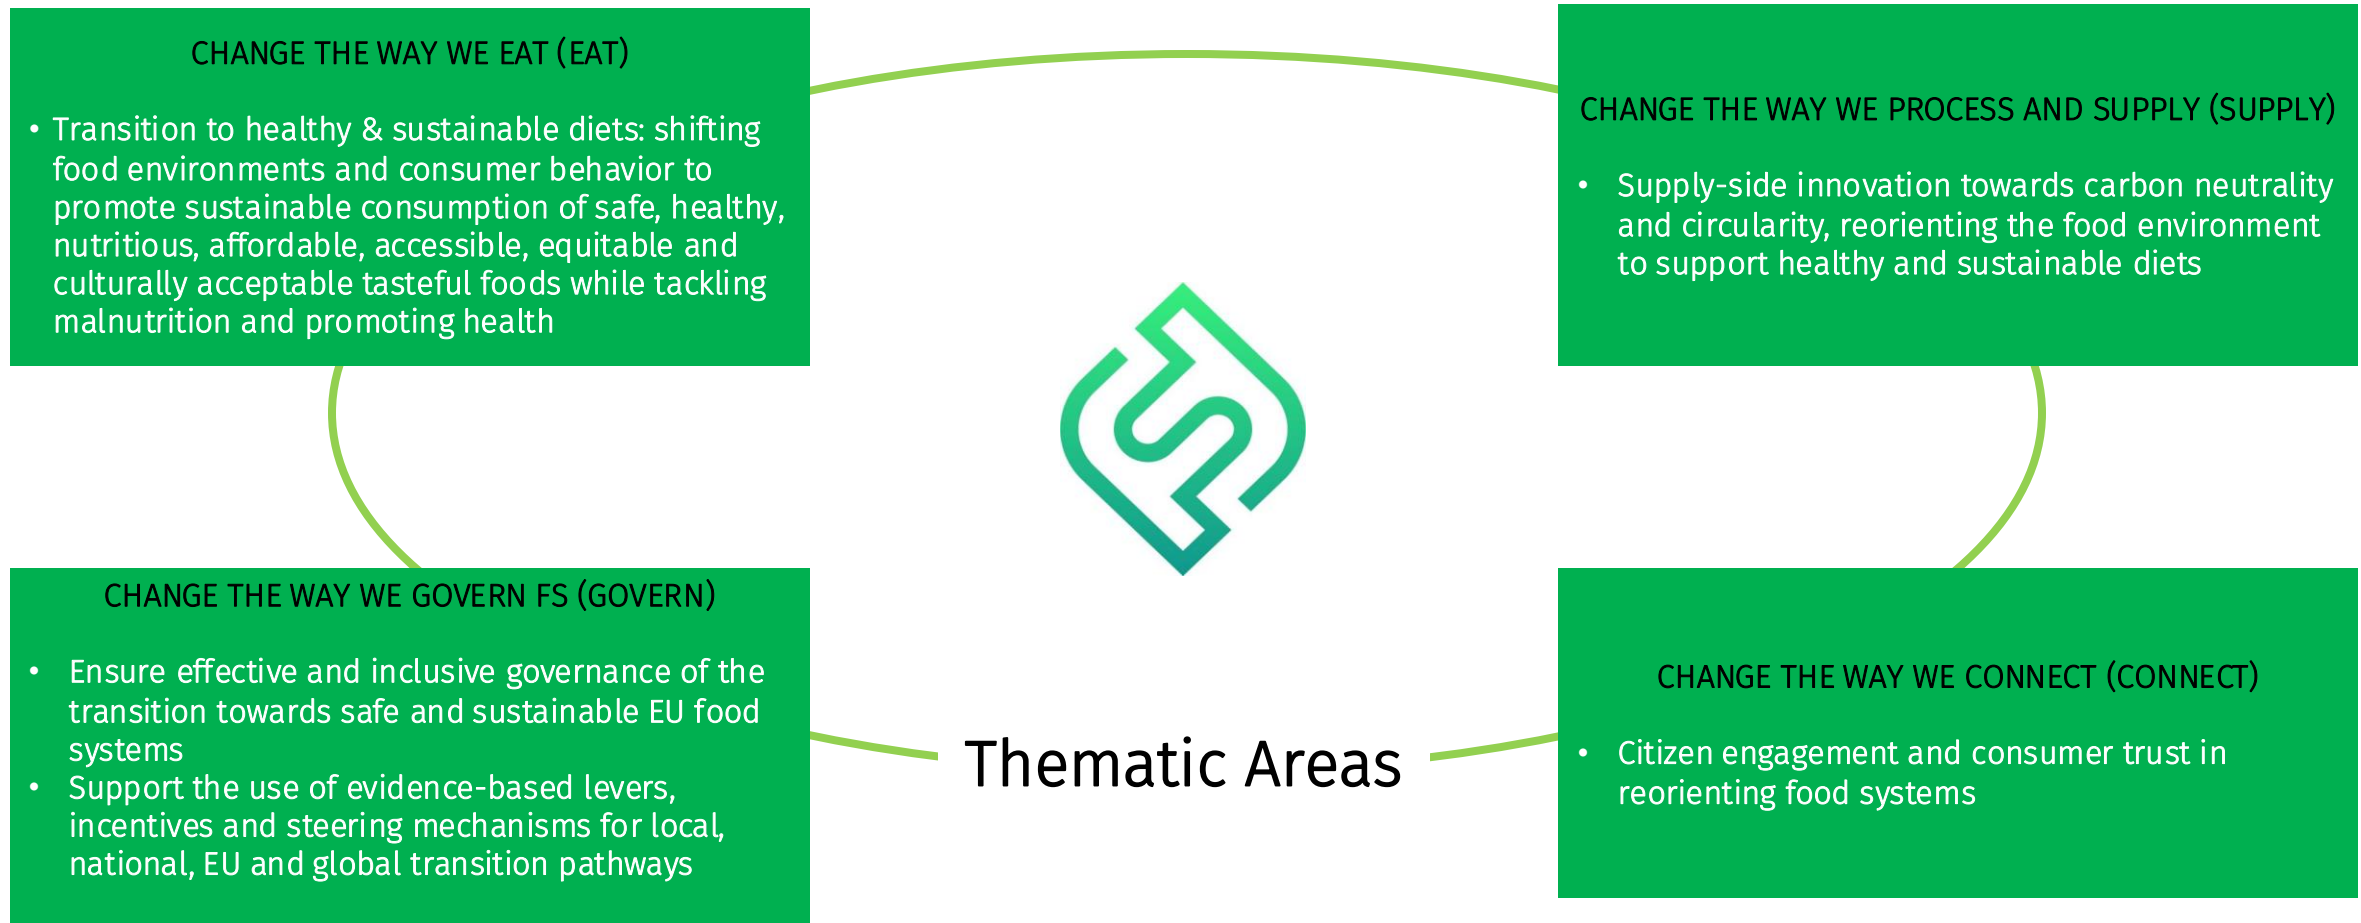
CHANGE THE WAY WE EAT (EAT)

• Transition to healthy & sustainable diets: shifting food environments and consumer behavior to promote sustainable consumption of safe, healthy, nutritious, affordable, accessible, equitable and culturally acceptable tasteful foods while tackling malnutrition and promoting health

CHANGE THE WAY WE PROCESS AND SUPPLY (SUPPLY)

• Supply-side innovation towards carbon neutrality and circularity, reorienting the food environment to support healthy and sustainable diets

CHANGE THE WAY WE GOVERN FS (GOVERN)

• Ensure effective and inclusive governance of the transition towards safe and sustainable EU food systems
• Support the use of evidence-based levers, incentives and steering mechanisms for local, national, EU and global transition pathways

Thematic Areas

CHANGE THE WAY WE CONNECT (CONNECT)

• Citizen engagement and consumer trust in reorienting food systems